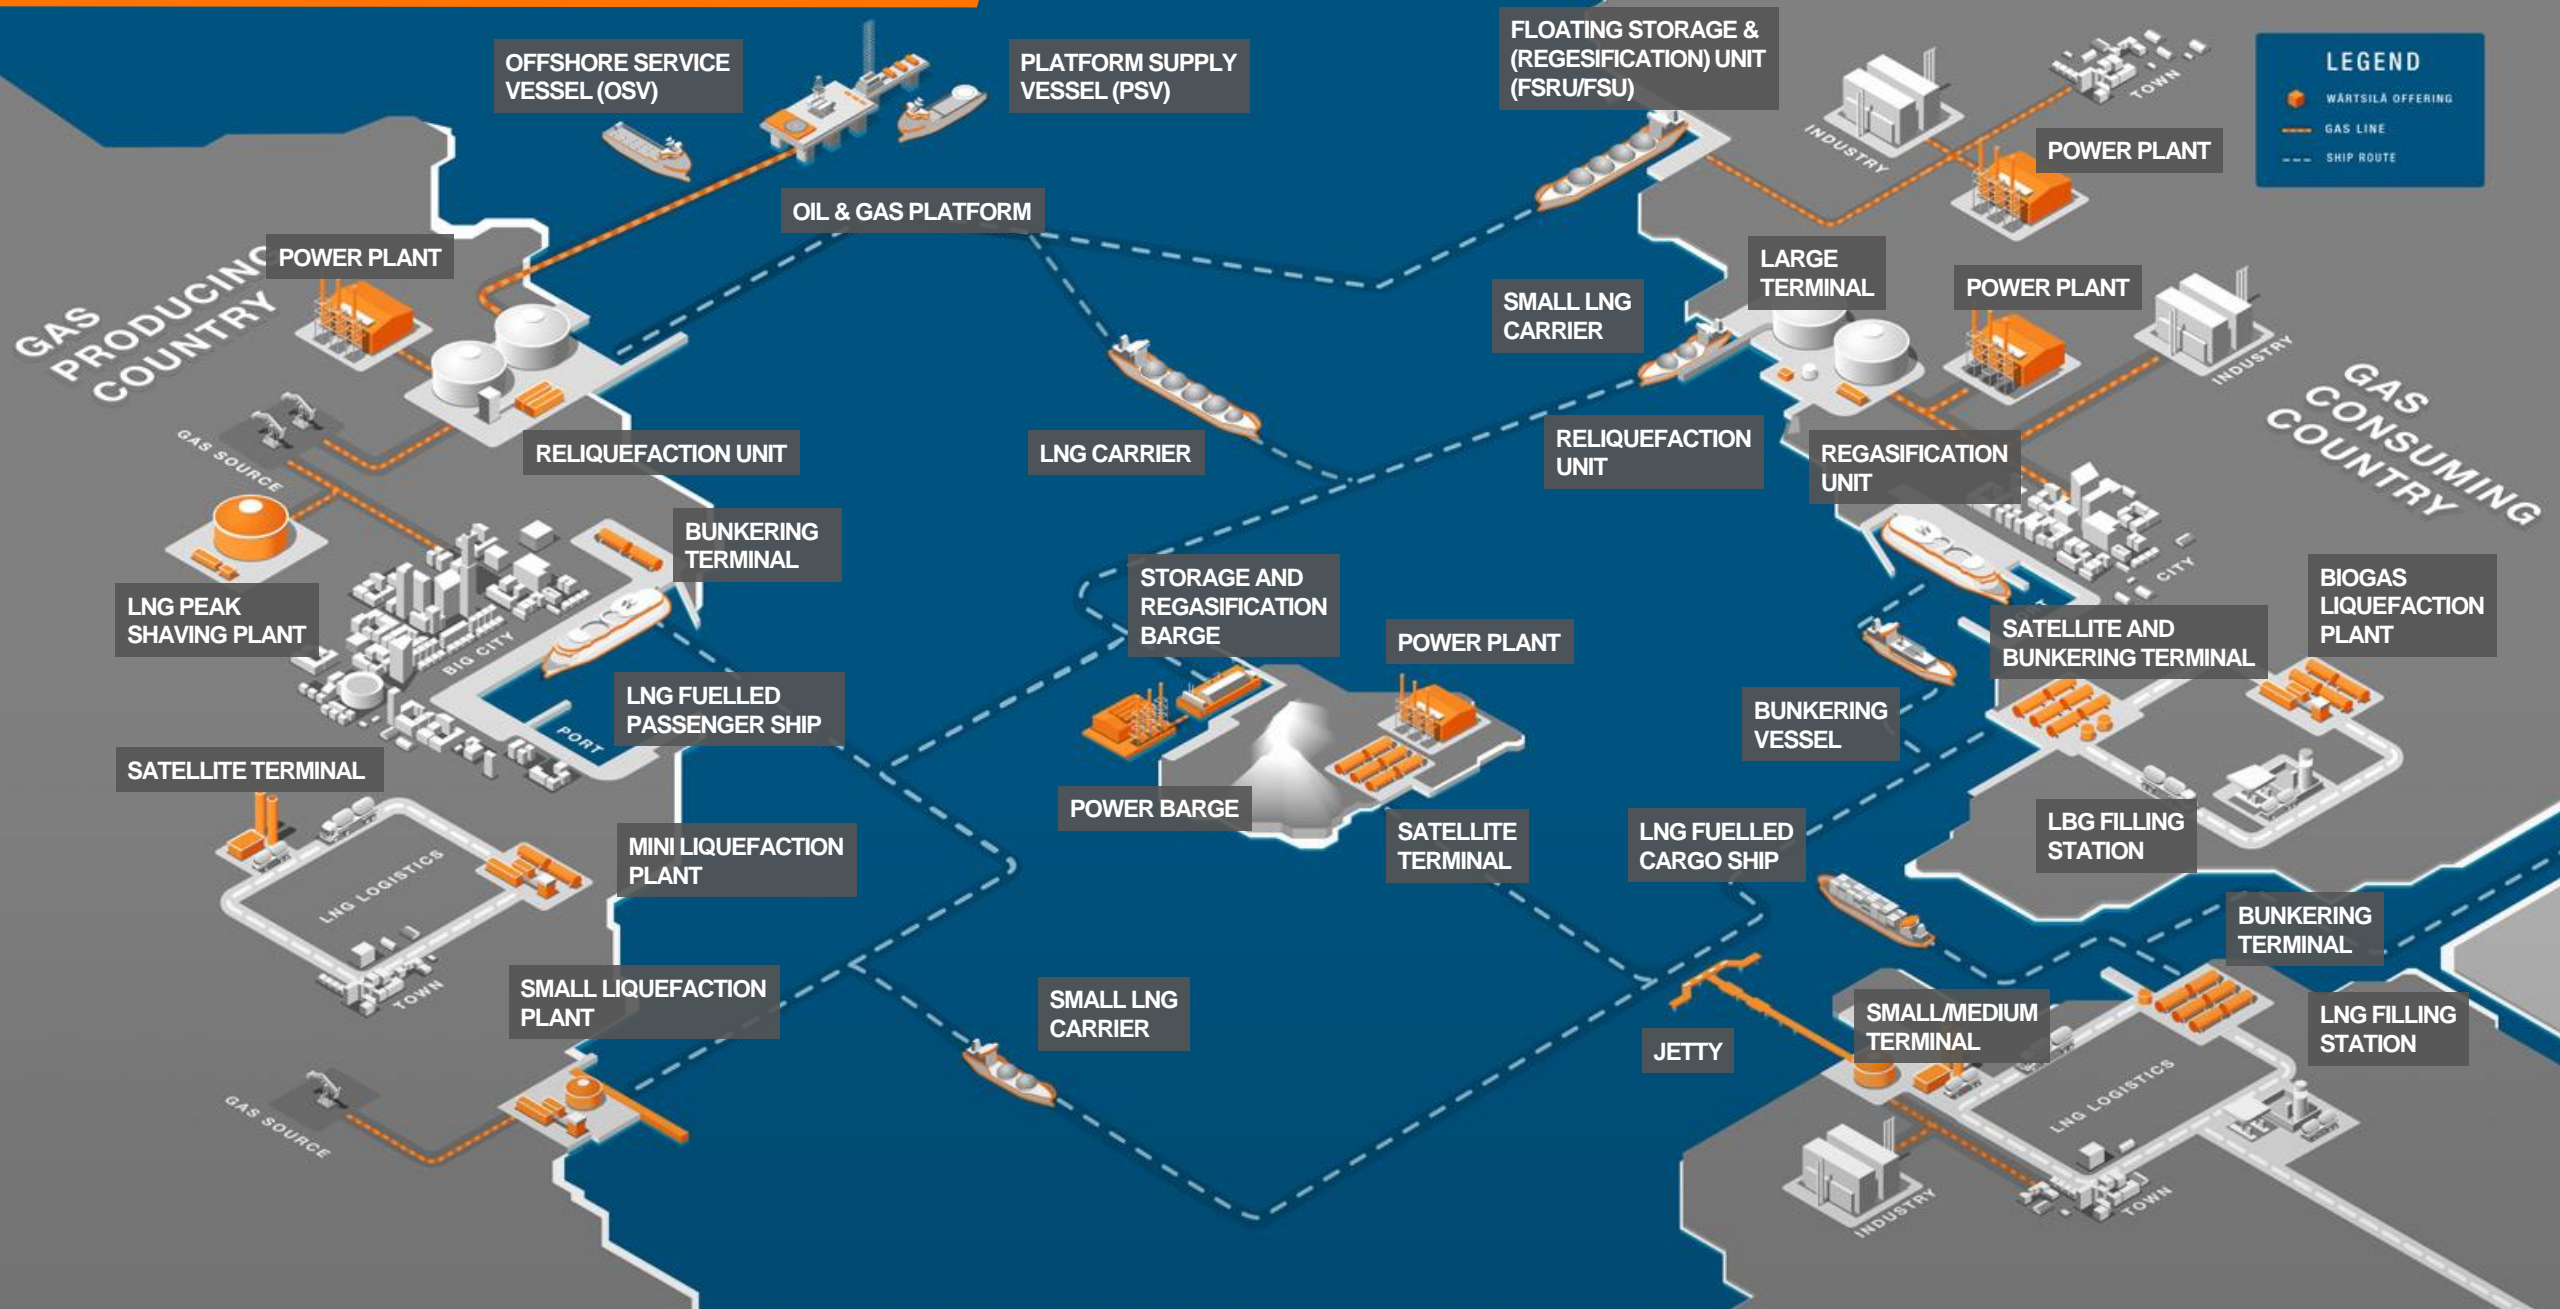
OFFSHORE SERVICE VESSEL (OSV)

PLATFORM SUPPLY VESSEL (PSV)

FLOATING STORAGE & (REGESIFICATION) UNIT (FSRU/FSU)

LEGEND
WÄRTSILÄ OFFERING
GAS LINE
SHIP ROUTE

TOWN

INDUSTRY

POWER PLANT

OIL & GAS PLATFORM

GAS PRODUCING COUNTRY

POWER PLANT

LARGE TERMINAL

SMALL LNG CARRIER

POWER PLANT

INDUSTRY

GAS CONSUMING COUNTRY

GAS SOURCE

RELIQUEFACTION UNIT

LNG CARRIER

RELIQUEFACTION UNIT

REGASIFICATION UNIT

BUNKERING TERMINAL

CITY

STORAGE AND REGASIFICATION BARGE

LNG PEAK SHAVING PLANT

BIG CITY

BIOGAS LIQUEFACTION PLANT

SATELLITE AND BUNKERING TERMINAL

POWER PLANT

LNG FUELLED PASSENGER SHIP

PORT

BUNKERING VESSEL

SATELLITE TERMINAL

POWER BARGE

SATELLITE TERMINAL

LNG FUELLED CARGO SHIP

LBG FILLING STATION

MINI LIQUEFACTION PLANT

LNG LOGISTICS

BUNKERING TERMINAL

SMALL LIQUEFACTION PLANT

TOWN

SMALL LNG CARRIER

SMALL/MEDIUM TERMINAL

JETTY

LNG FILLING STATION

GAS SOURCE

LNG LOGISTICS

INDUSTRY

TOWN